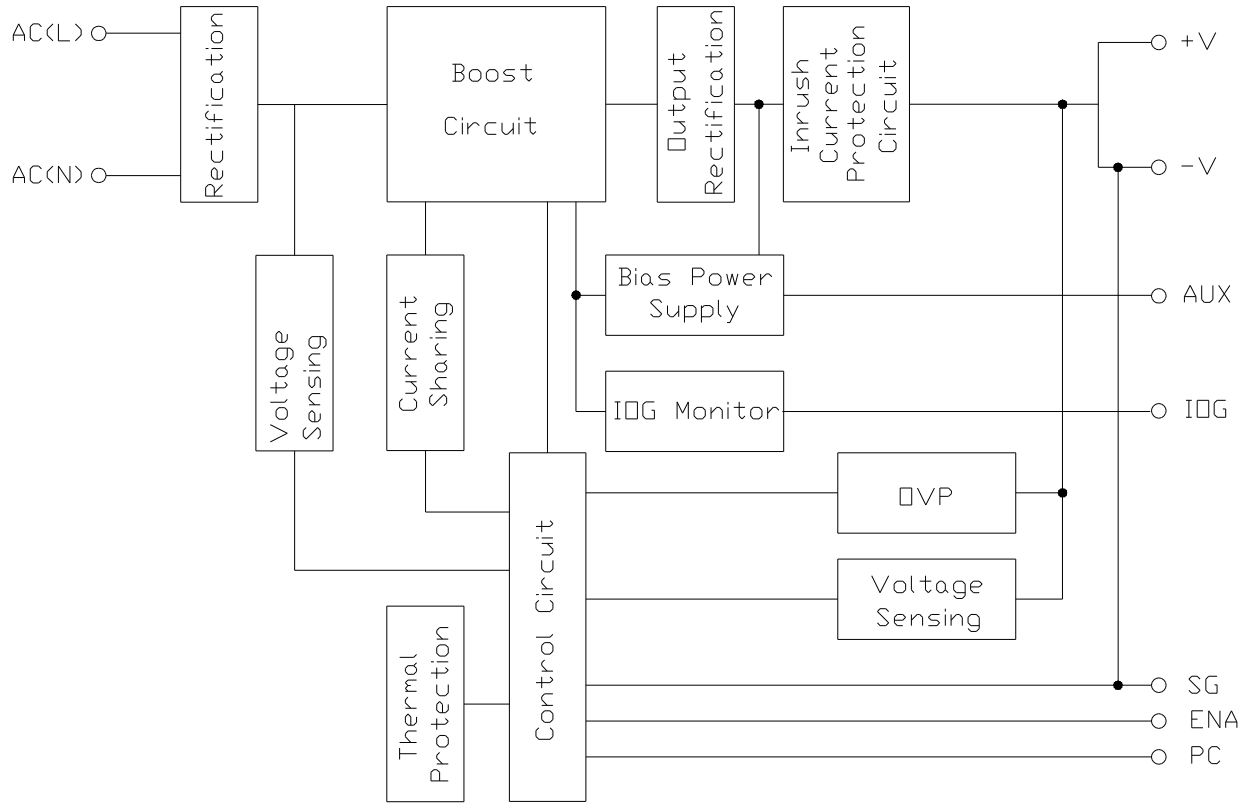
AC(L)
AC(N)
Rectification
Boost Circuit
Output Rectification
Inrush Current Protection Circuit
+V
-V
Bias Power Supply
AUX
Voltage Sensing
Current Sharing
IOG Monitor
IOG
OVP
Control Circuit
Voltage Sensing
Thermal Protection
SG
ENA
PC